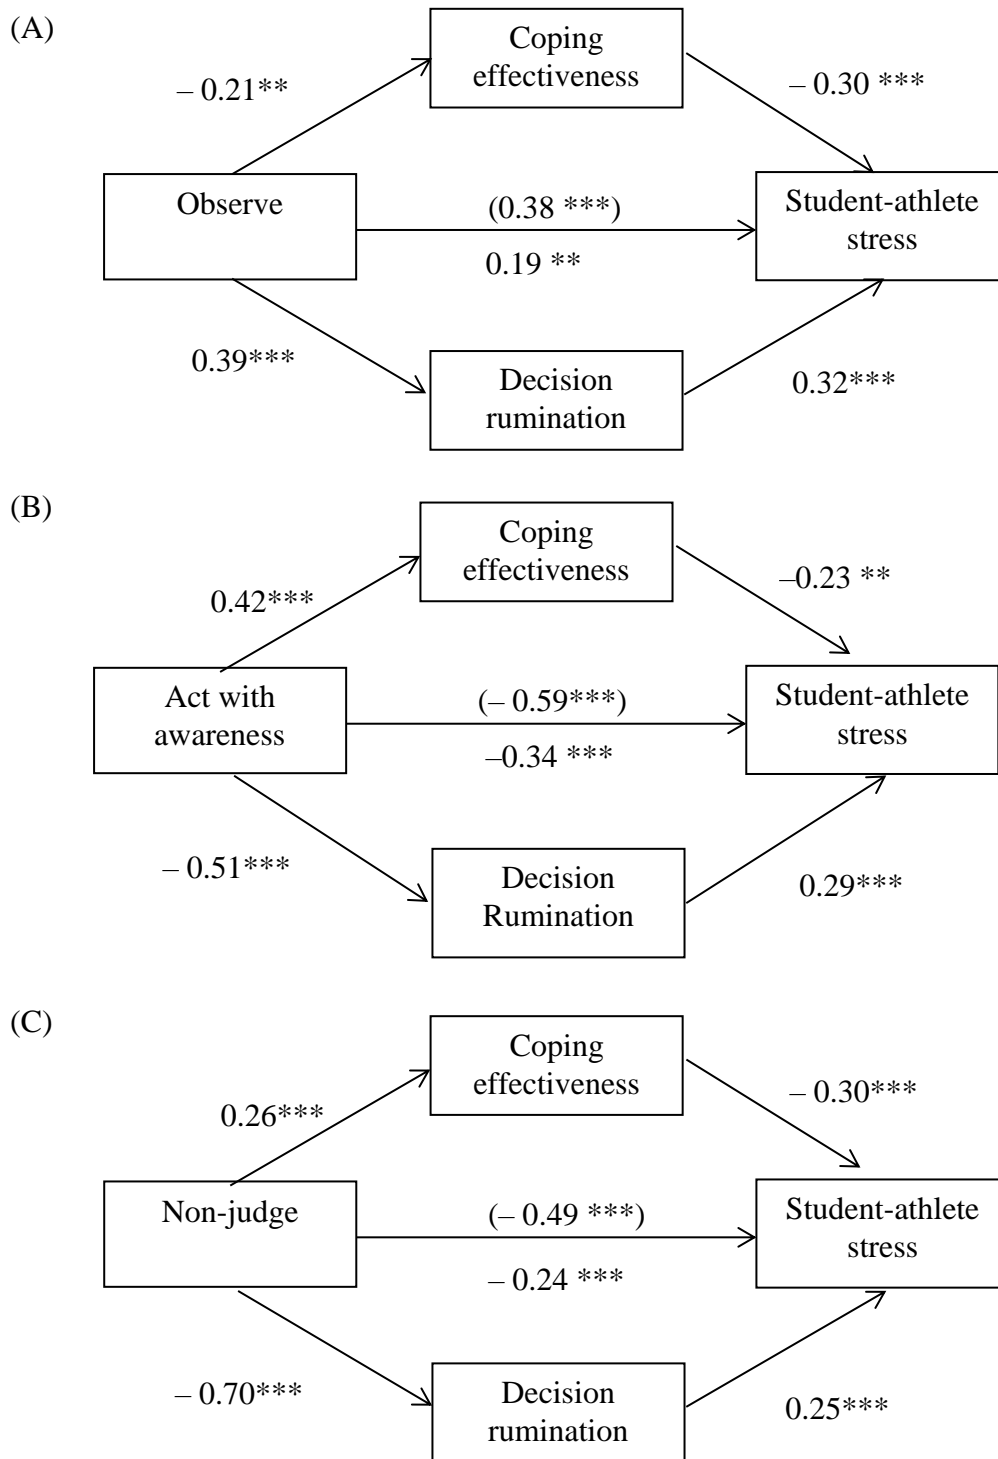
(A)

Coping effectiveness

– 0.21**

– 0.30 ***

Observe

(0.38 ***)

0.19 **

Student-athlete stress

0.39***

Decision rumination

0.32***

(B)

Coping effectiveness

0.42***

–0.23 **

Act with awareness

(– 0.59***)

–0.34 ***

Student-athlete stress

– 0.51***

Decision Rumination

0.29***

(C)

Coping effectiveness

0.26***

– 0.30***

Non-judge

(– 0.49 ***)

– 0.24 ***

Student-athlete stress

– 0.70***

Decision rumination

0.25***